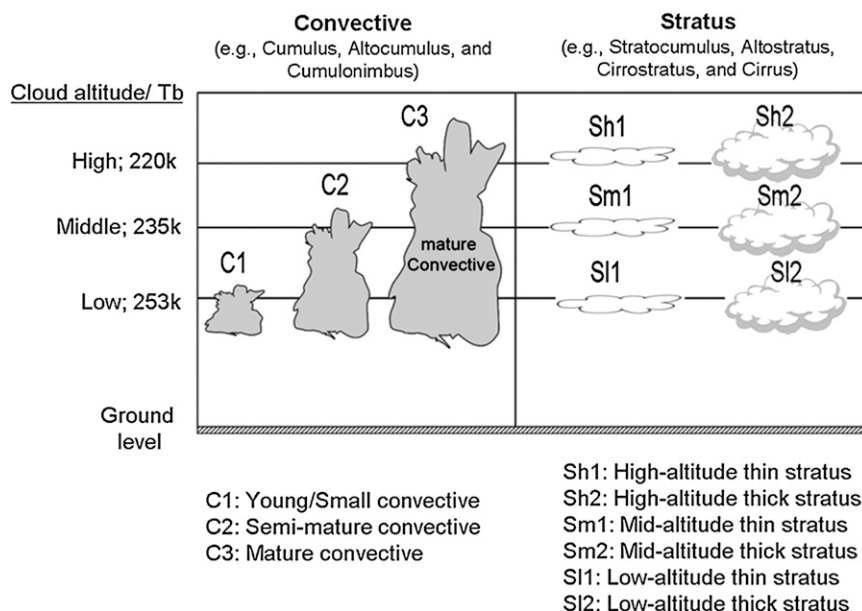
Convective
(e.g., Cumulus, Altocumulus, and Cumulonimbus)

Stratus
(e.g., Stratocumulus, Altostratus, Cirrostratus, and Cirrus)

Cloud altitude/ Tb

High; 220k

Middle; 235k

Low; 253k

Ground level

C1

C2

C3

mature Convective

Sh1

Sh2

Sm1

Sm2

Sl1

Sl2

C1: Young/Small convective
C2: Semi-mature convective
C3: Mature convective

Sh1: High-altitude thin stratus
Sh2: High-altitude thick stratus
Sm1: Mid-altitude thin stratus
Sm2: Mid-altitude thick stratus
Sl1: Low-altitude thin stratus
Sl2: Low-altitude thick stratus